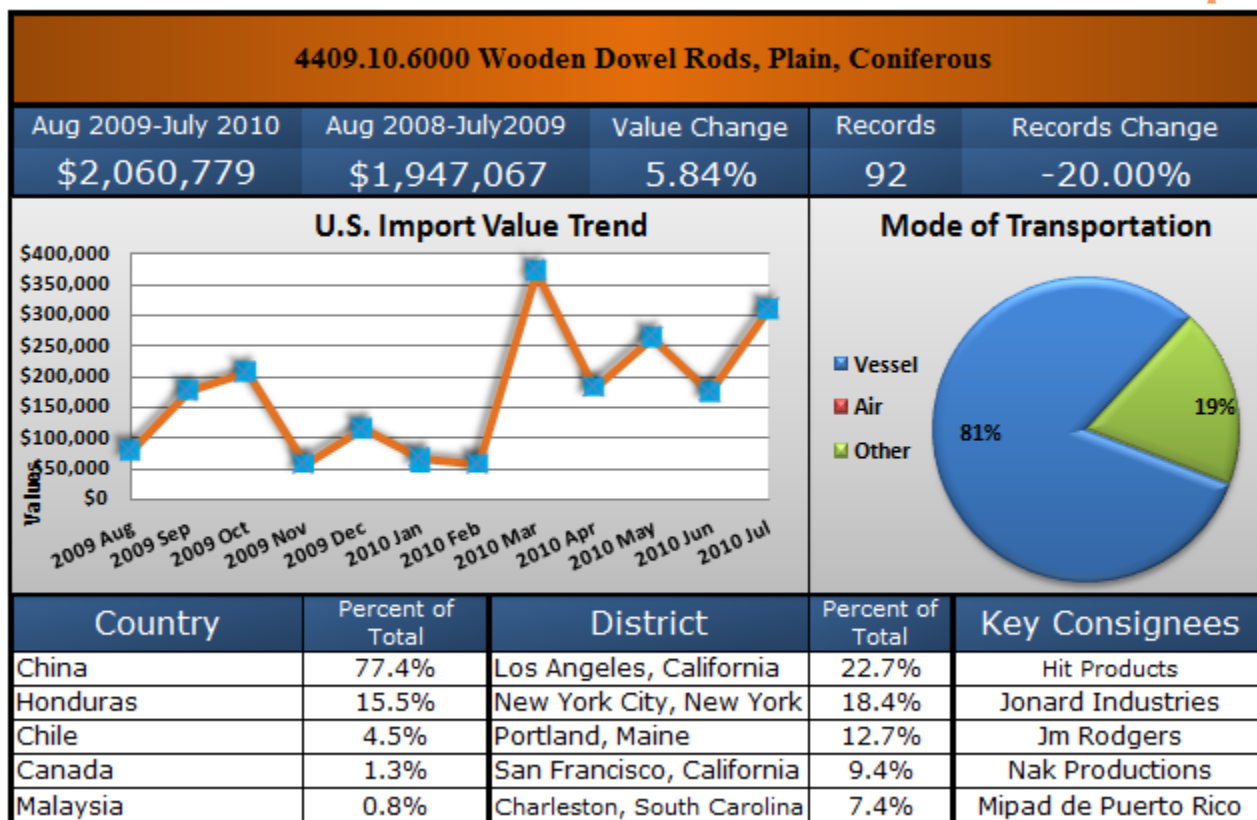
4409.10.6000 Wooden Dowel Rods, Plain, Coniferous

| Aug 2009-July 2010 | Aug 2008-July2009 | Value Change | Records | Records Change |
|---|---|---|---|---|
| $2,060,779 | $1,947,067 | 5.84% | 92 | -20.00% |

U.S. Import Value Trend

$400,000
$350,000
$300,000
$250,000
$200,000
$150,000
$100,000
$50,000
$0

Values

2009 Aug, 2009 Sep, 2009 Oct, 2009 Nov, 2009 Dec, 2010 Jan, 2010 Feb, 2010 Mar, 2010 Apr, 2010 May, 2010 Jun, 2010 Jul

Mode of Transportation

Vessel
Air
Other

81%
19%

| Country | Percent of Total | District | Percent of Total | Key Consignees |
|---|---|---|---|---|
| China | 77.4% | Los Angeles, California | 22.7% | Hit Products |
| Honduras | 15.5% | New York City, New York | 18.4% | Jonard Industries |
| Chile | 4.5% | Portland, Maine | 12.7% | Jm Rodgers |
| Canada | 1.3% | San Francisco, California | 9.4% | Nak Productions |
| Malaysia | 0.8% | Charleston, South Carolina | 7.4% | Mipad de Puerto Rico |